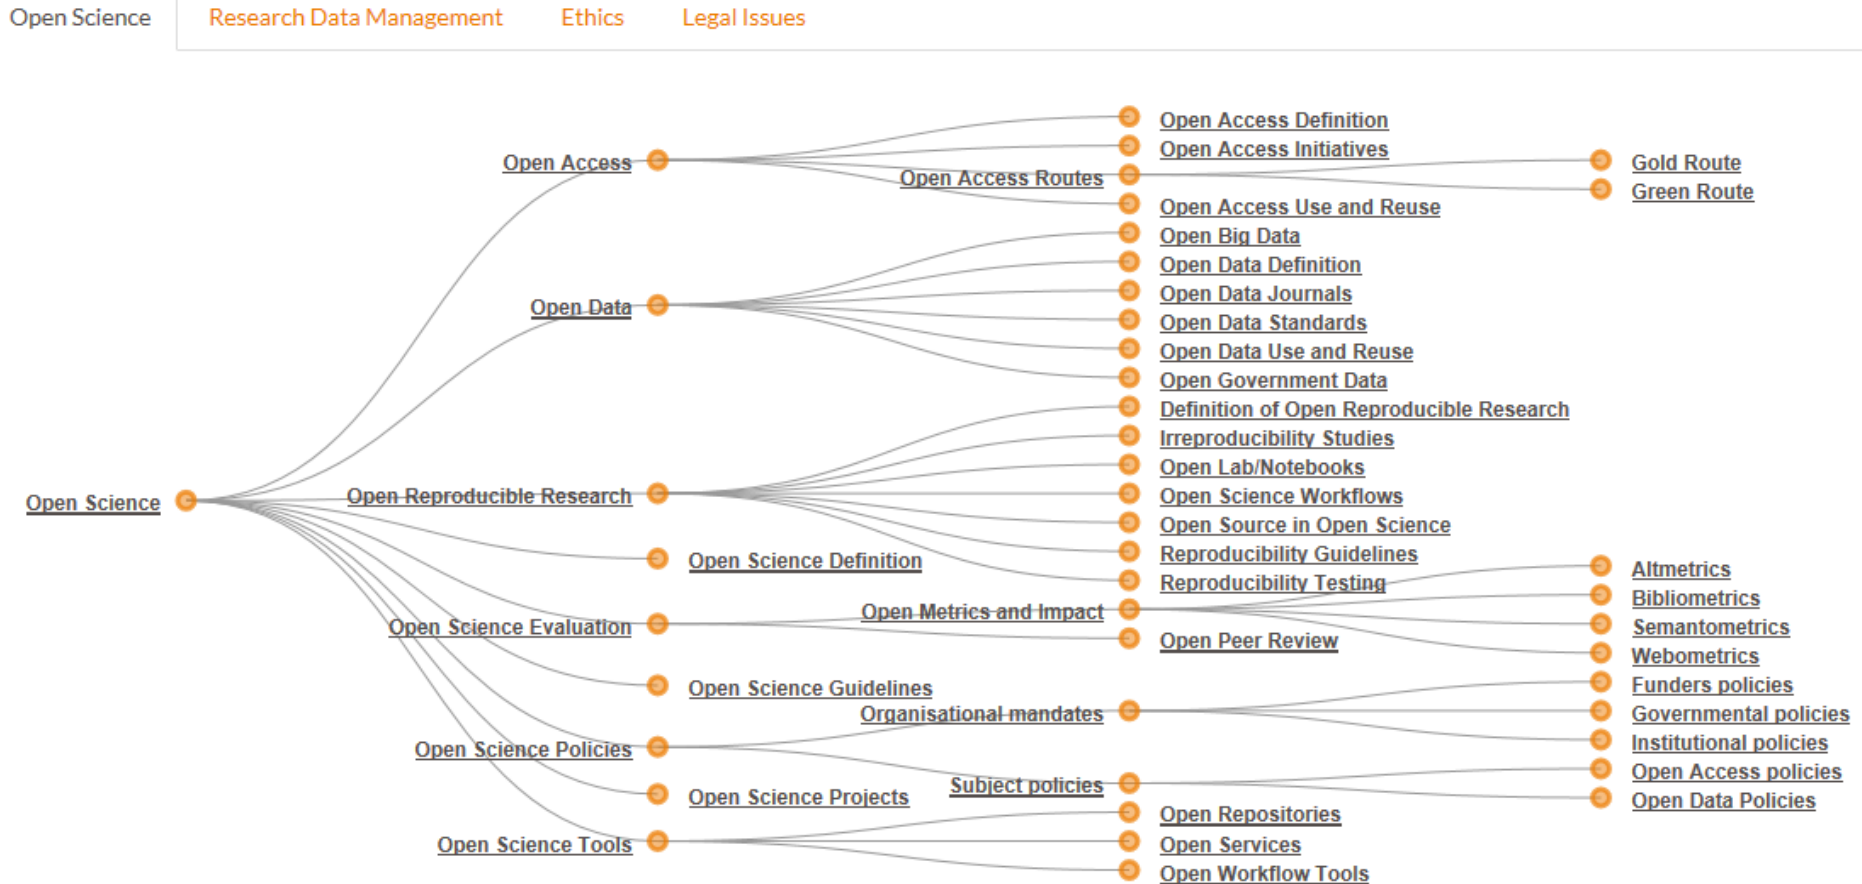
Open Science Research Data Management Ethics Legal Issues

Open Science

Open Access
Open Access Definition
Open Access Initiatives
Open Access Routes
Gold Route
Green Route
Open Access Use and Reuse

Open Data
Open Big Data
Open Data Definition
Open Data Journals
Open Data Standards
Open Data Use and Reuse
Open Government Data

Open Reproducible Research
Definition of Open Reproducible Research
Irreproducibility Studies
Open Lab/Notebooks
Open Science Workflows
Open Source in Open Science
Reproducibility Guidelines
Reproducibility Testing

Open Science Definition

Open Science Evaluation
Open Metrics and Impact
Altmetrics
Bibliometrics
Semantometrics
Webometrics
Open Peer Review

Open Science Guidelines

Open Science Policies
Organisational mandates
Funders policies
Governmental policies
Institutional policies
Subject policies
Open Access policies
Open Data Policies

Open Science Projects

Open Science Tools
Open Repositories
Open Services
Open Workflow Tools